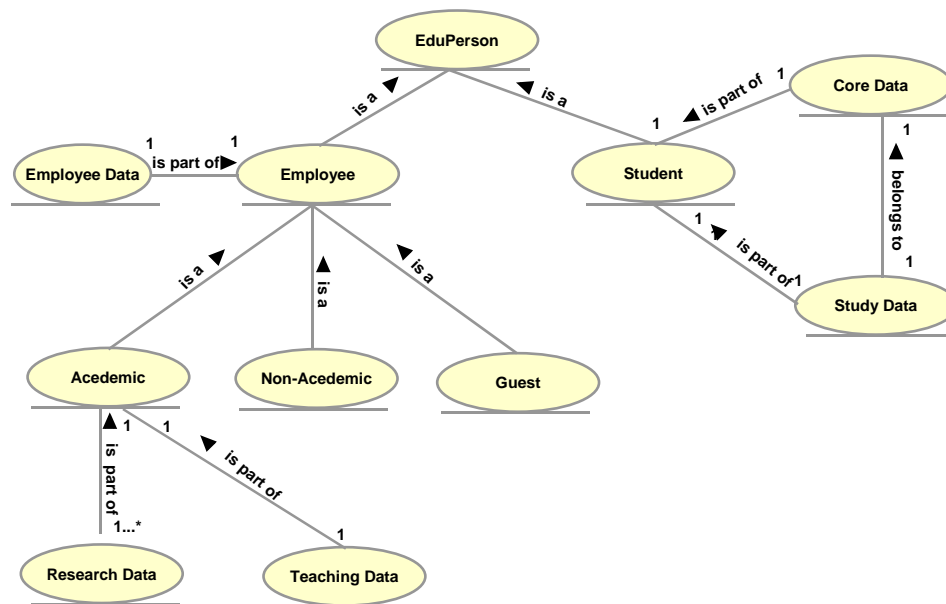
EduPerson

is a

is a

1

is part of

1

Core Data

Employee Data

1

is part of

1

Employee

1

Student

1

belongs to

1

1

is part of

1

Study Data

is a

is a

is a

Acedemic

Non-Acedemic

Guest

1

is part of

1...*

1

is part of

1

Research Data

Teaching Data